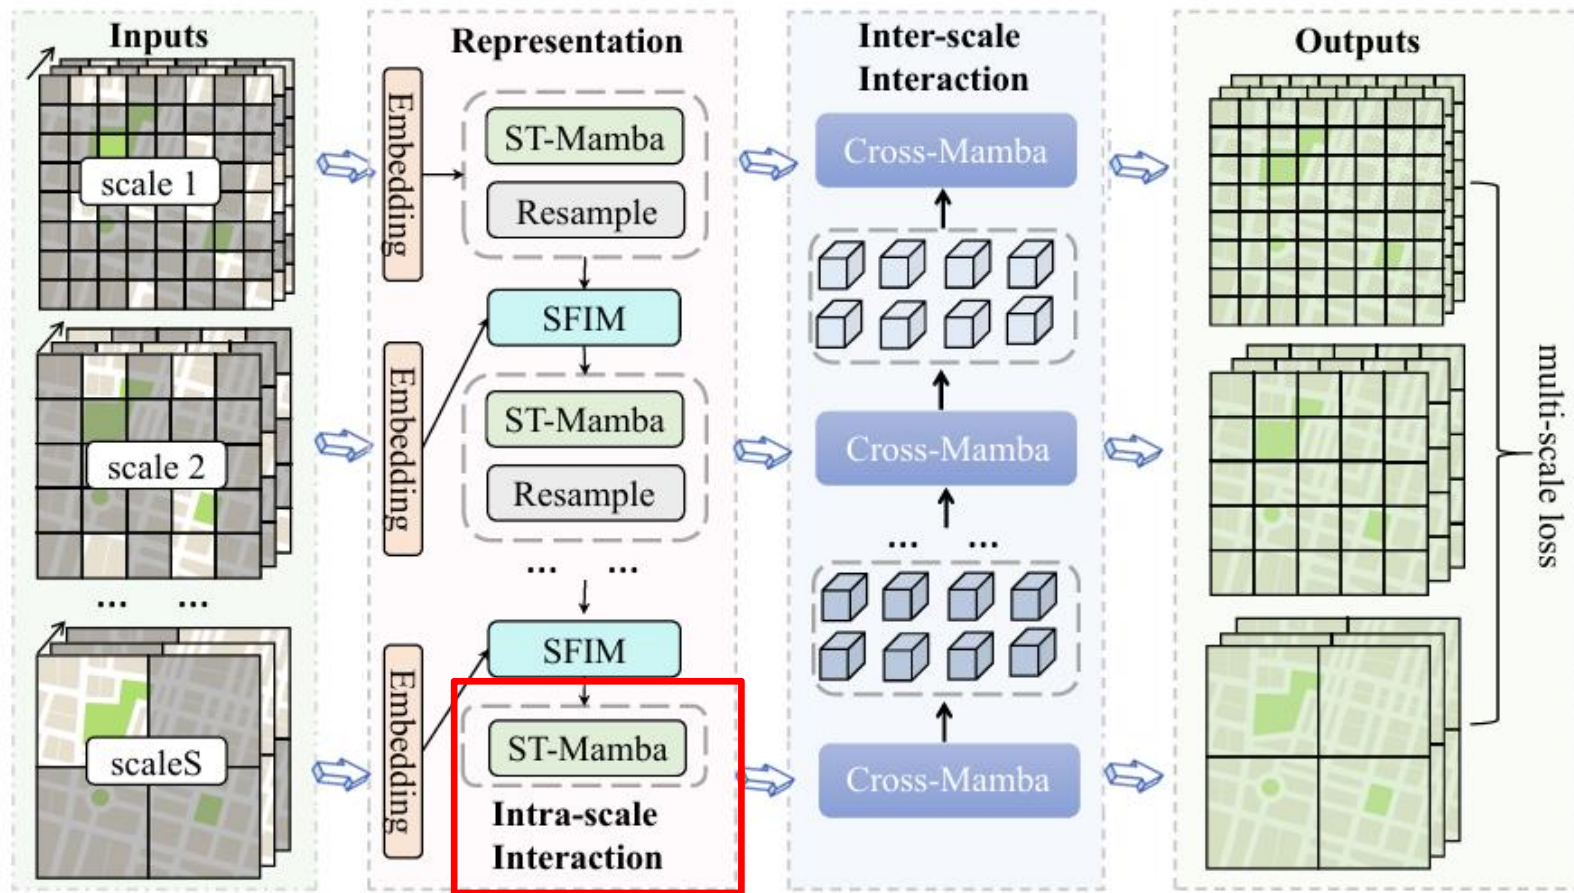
Inputs

scale 1

scale 2

... ...

scaleS

Representation

Embedding

ST-Mamba

Resample

SFIM

Embedding

ST-Mamba

Resample

... ...

SFIM

Embedding

ST-Mamba

Intra-scale Interaction

Inter-scale Interaction

Cross-Mamba

Cross-Mamba

... ...

Cross-Mamba

Outputs

multi-scale loss